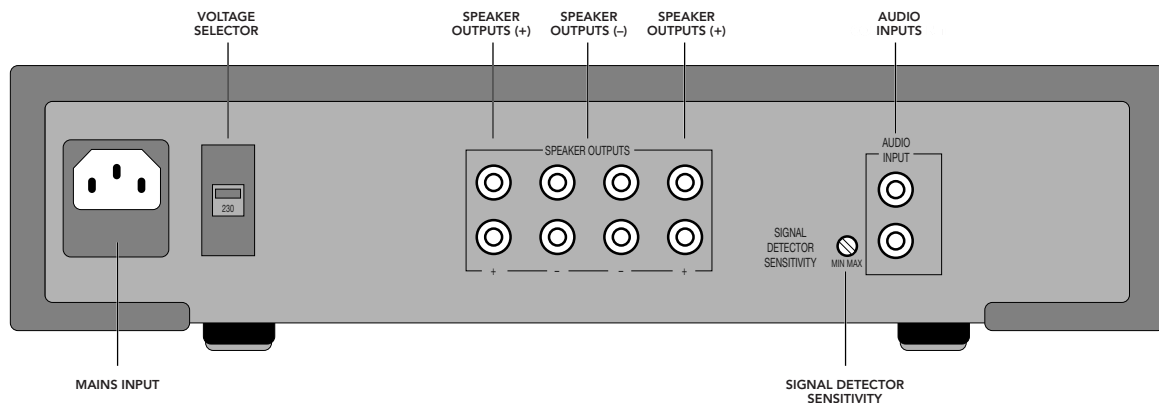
VOLTAGE SELECTOR

SPEAKER OUTPUTS (+)

SPEAKER OUTPUTS (–)

SPEAKER OUTPUTS (+)

AUDIO INPUTS

230

SPEAKER OUTPUTS

+ – – +

SIGNAL DETECTOR SENSITIVITY

MIN MAX

AUDIO INPUT

MAINS INPUT

SIGNAL DETECTOR SENSITIVITY